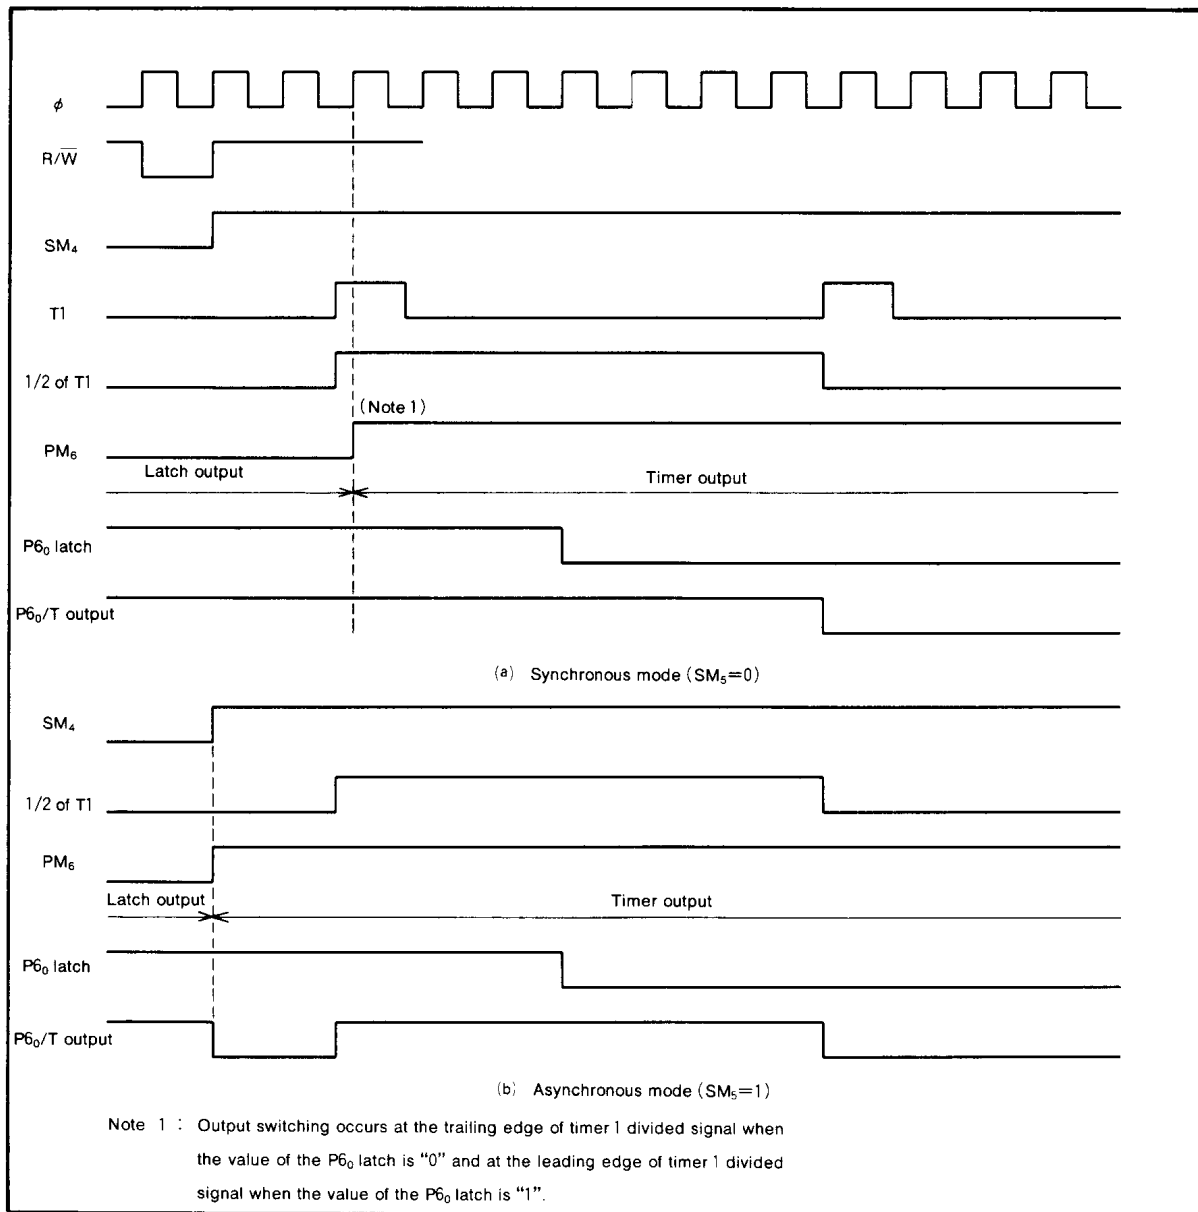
$\phi$

R/$\overline{W}$

SM$_4$

T1

1/2 of T1

(Note 1)

PM$_6$

Latch output

Timer output

P6$_0$ latch

P6$_0$/T output

(a) Synchronous mode (SM$_5$=0)

SM$_4$

1/2 of T1

PM$_6$

Latch output

Timer output

P6$_0$ latch

P6$_0$/T output

(b) Asynchronous mode (SM$_5$=1)

Note 1 : Output switching occurs at the trailing edge of timer 1 divided signal when the value of the P6$_0$ latch is "0" and at the leading edge of timer 1 divided signal when the value of the P6$_0$ latch is "1".